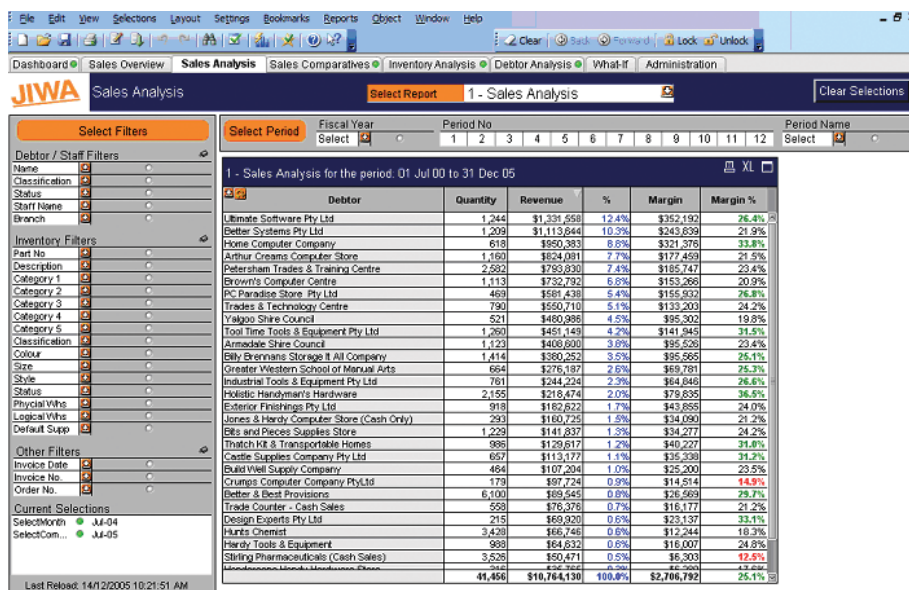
File Edit View Selections Layout Settings Bookmarks Reports Object Window Help

Clear Back Forward Lock Unlock

Dashboard Sales Overview Sales Analysis Sales Comparatives Inventory Analysis Debtor Analysis What-If Administration

JIWA Sales Analysis Select Report 1 - Sales Analysis Clear Selections

Select Filters

Select Period Fiscal Year Select Period No 1 2 3 4 5 6 7 8 9 10 11 12 Period Name Select

Debtor / Staff Filters
Name
Classification
Status
Staff Name
Branch

Inventory Filters
Part No
Description
Category 1
Category 2
Category 3
Category 4
Category 5
Classification
Colour
Size
Style
Status
Phycial Whs
Logical Whs
Default Supp

Other Filters
Invoice Date
Invoice No.
Order No.

Current Selections
SelectMonth Jul-04
SelectCom... Jul-05

Last Reload: 14/12/2005 10:21:51 AM

1 - Sales Analysis for the period: 01 Jul 00 to 31 Dec 05 XL

| Debtor | Quantity | Revenue | % | Margin | Margin % |
|---|---|---|---|---|---|
| Ultimate Software Pty Ltd | 1,244 | $1,331,558 | 12.4% | $352,192 | 26.4% |
| Better Systems Pty Ltd | 1,209 | $1,113,844 | 10.3% | $243,839 | 21.9% |
| Home Computer Company | 618 | $950,383 | 8.8% | $321,376 | 33.8% |
| Arthur Creams Computer Store | 1,160 | $824,081 | 7.7% | $177,459 | 21.5% |
| Petersham Trades & Training Centre | 2,582 | $793,830 | 7.4% | $185,747 | 23.4% |
| Brown's Computer Centre | 1,113 | $732,792 | 6.8% | $153,266 | 20.9% |
| PC Paradise Store Pty Ltd | 469 | $581,438 | 5.4% | $155,932 | 26.8% |
| Trades & Technology Centre | 790 | $550,710 | 5.1% | $133,203 | 24.2% |
| Yalgoo Shire Council | 521 | $480,986 | 4.5% | $95,302 | 19.8% |
| Tool Time Tools & Equipment Pty Ltd | 1,260 | $451,149 | 4.2% | $141,945 | 31.5% |
| Armadale Shire Council | 1,123 | $408,600 | 3.8% | $95,526 | 23.4% |
| Billy Brennans Storage It All Company | 1,414 | $380,252 | 3.5% | $95,565 | 25.1% |
| Greater Western School of Manual Arts | 664 | $276,187 | 2.6% | $69,781 | 25.3% |
| Industrial Tools & Equipment Pty Ltd | 761 | $244,224 | 2.3% | $64,846 | 26.6% |
| Holistic Handyman's Hardware | 2,155 | $218,474 | 2.0% | $79,835 | 36.5% |
| Exterior Finishings Pty Ltd | 918 | $182,622 | 1.7% | $43,855 | 24.0% |
| Jones & Hardy Computer Store (Cash Only) | 293 | $160,725 | 1.5% | $34,090 | 21.2% |
| Bits and Pieces Supplies Store | 1,229 | $141,837 | 1.3% | $34,277 | 24.2% |
| Thatch Kit & Transportable Homes | 986 | $129,617 | 1.2% | $40,227 | 31.0% |
| Castle Supplies Company Pty Ltd | 657 | $113,177 | 1.1% | $35,338 | 31.2% |
| Build Well Supply Company | 464 | $107,204 | 1.0% | $25,200 | 23.5% |
| Crumps Computer Company PtyLtd | 179 | $97,724 | 0.9% | $14,514 | 14.9% |
| Better & Best Provisions | 6,100 | $89,545 | 0.8% | $26,569 | 29.7% |
| Trade Counter - Cash Sales | 558 | $76,376 | 0.7% | $16,177 | 21.2% |
| Design Experts Pty Ltd | 215 | $69,920 | 0.6% | $23,137 | 33.1% |
| Hunts Chemist | 3,420 | $66,746 | 0.6% | $12,244 | 18.3% |
| Hardy Tools & Equipment | 988 | $64,632 | 0.6% | $16,007 | 24.8% |
| Stirling Pharmaceuticals (Cash Sales) | 3,526 | $50,471 | 0.5% | $6,303 | 12.5% |
| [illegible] | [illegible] | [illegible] | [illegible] | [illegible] | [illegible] |
| | 41,456 | $10,764,130 | 100.0% | $2,706,792 | 25.1% |